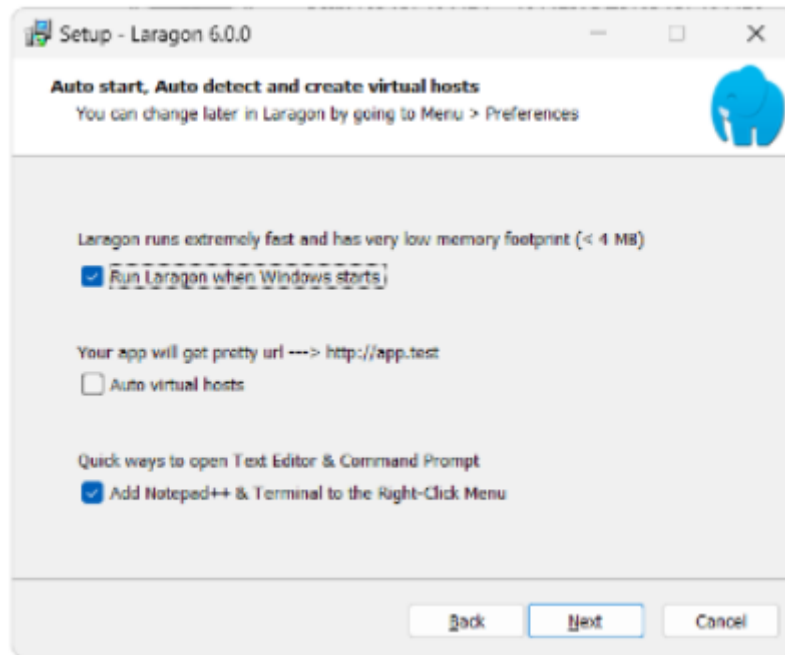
Setup - Laragon 6.0.0

Auto start, Auto detect and create virtual hosts
You can change later in Laragon by going to Menu > Preferences

Laragon runs extremely fast and has very low memory footprint (< 4 MB)
Run Laragon when Windows starts

Your app will got pretty url ---> http://app.test
Auto virtual hosts

Quick ways to open Text Editor & Command Prompt
Add Notepad++ & Terminal to the Right-Click Menu

Back
Next
Cancel